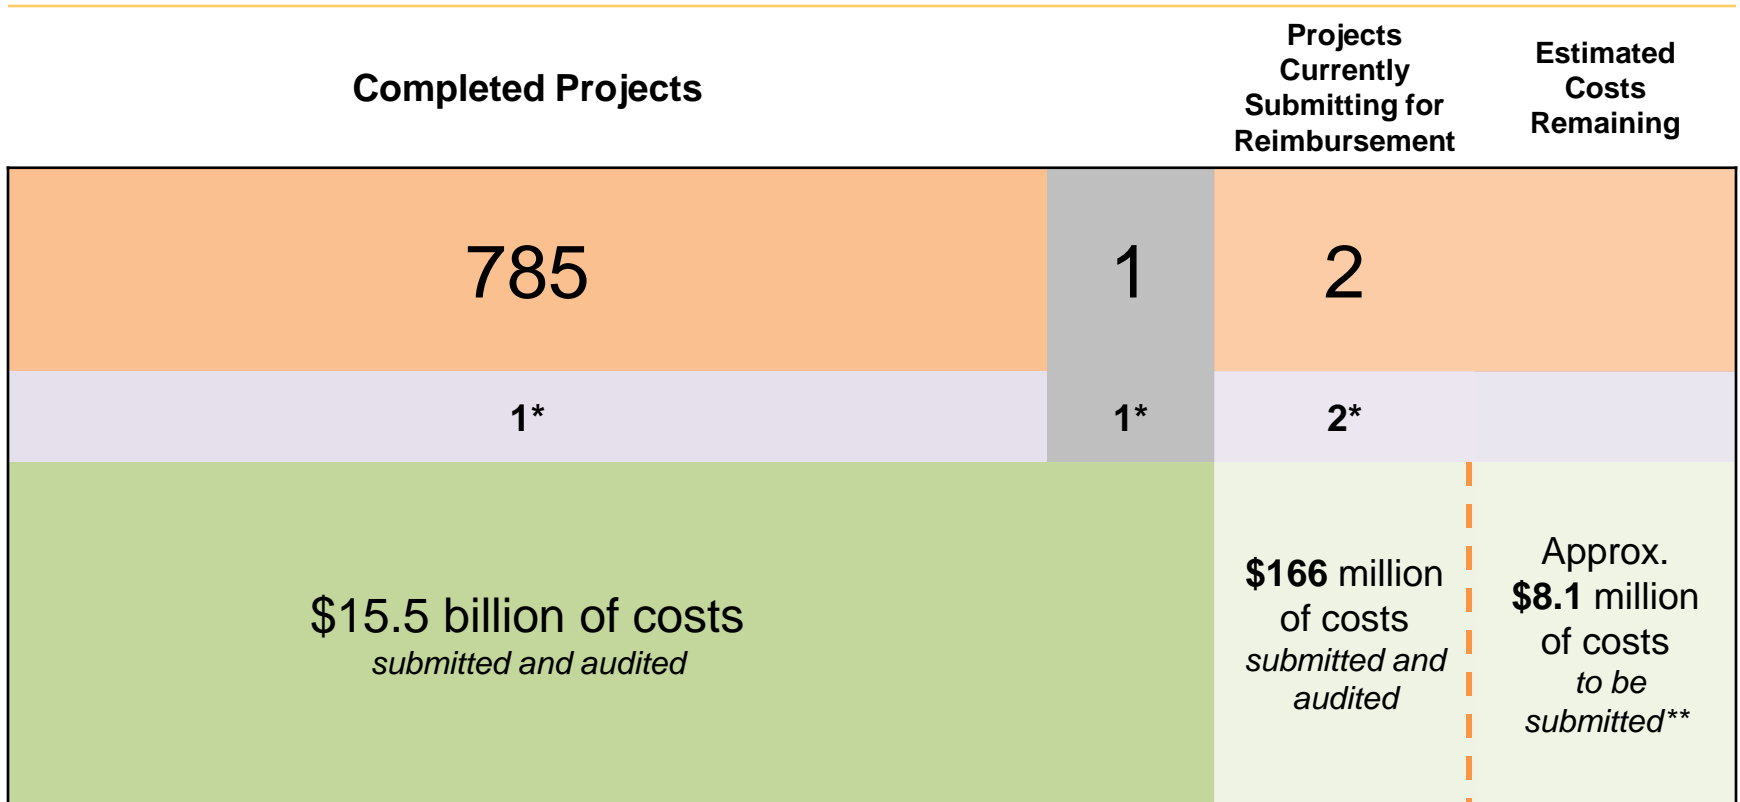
Completed Projects

Projects Currently Submitting for Reimbursement

Estimated Costs Remaining

| 785 | 1 | 2 | |
|---|---|---|---|
| 1* | 1* | 2* | |
| $15.5 billion of costs *submitted and audited* | | **$166** million of costs *submitted and audited* | Approx. **$8.1** million of costs *to be submitted*** |